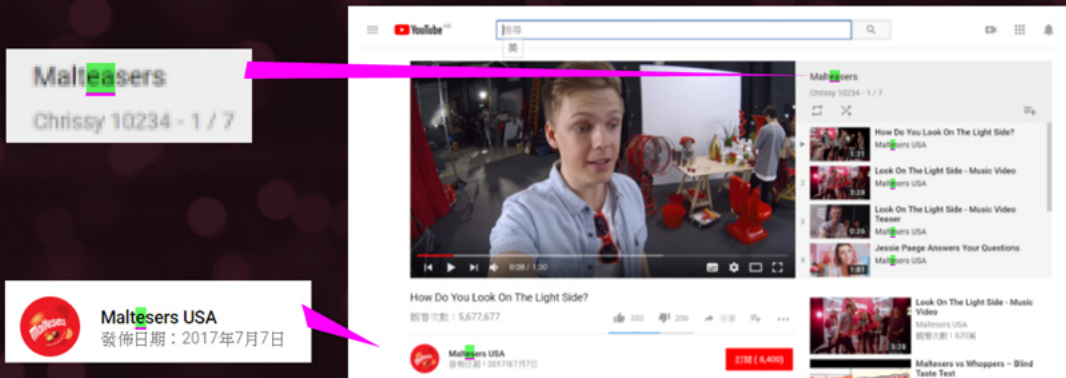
Malteasers
Chrissy 10234 - 1 / 7

Maltesers USA
發佈日期：2017年7月7日

YouTube HK

搜尋

Malteasers
Chrissy 10234 - 1 / 7

How Do You Look On The Light Side?
Maltesers USA
1:31

Look On The Light Side - Music Video
Maltesers USA
3:28

Look On The Light Side - Music Video Teaser
Maltesers USA
0:26

Jessie Paege Answers Your Questions
Maltesers USA
1:01

0:08 / 1:30

How Do You Look On The Light Side?
觀看次數：5,677,677
332 206 分享

Maltesers USA
發佈日期：2017年7月7日
訂閱 8,400

Look On The Light Side - Music Video
Maltesers USA
3:28

Maltesers vs Whoppers – Blind Taste Test